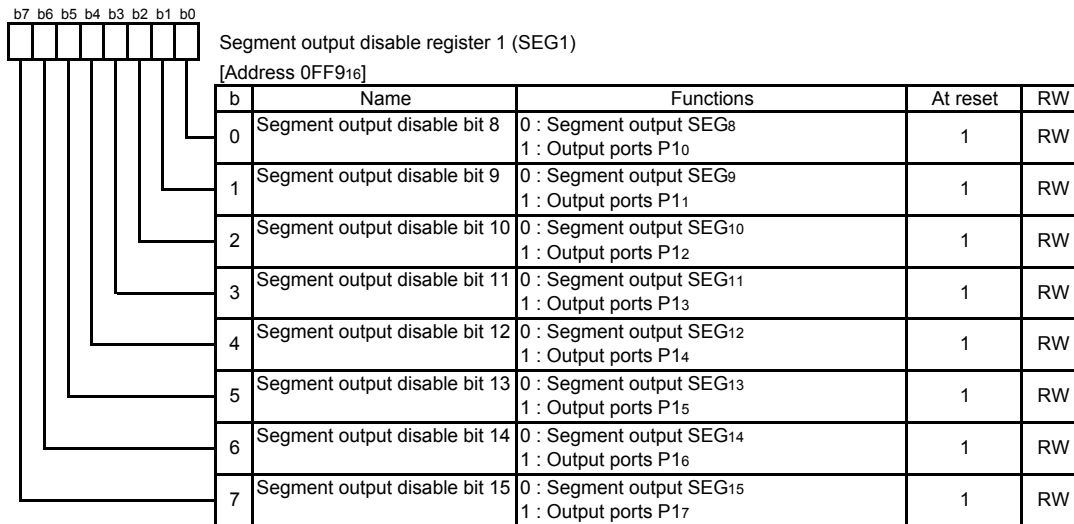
b7 b6 b5 b4 b3 b2 b1 b0

Segment output disable register 1 (SEG1)
[Address 0FF9$_{16}$]

| b | Name | Functions | At reset | RW |
|---|---|---|---|---|
| 0 | Segment output disable bit 8 | 0 : Segment output SEG$_8$<br>1 : Output ports P1$_0$ | 1 | RW |
| 1 | Segment output disable bit 9 | 0 : Segment output SEG$_9$<br>1 : Output ports P1$_1$ | 1 | RW |
| 2 | Segment output disable bit 10 | 0 : Segment output SEG$_{10}$<br>1 : Output ports P1$_2$ | 1 | RW |
| 3 | Segment output disable bit 11 | 0 : Segment output SEG$_{11}$<br>1 : Output ports P1$_3$ | 1 | RW |
| 4 | Segment output disable bit 12 | 0 : Segment output SEG$_{12}$<br>1 : Output ports P1$_4$ | 1 | RW |
| 5 | Segment output disable bit 13 | 0 : Segment output SEG$_{13}$<br>1 : Output ports P1$_5$ | 1 | RW |
| 6 | Segment output disable bit 14 | 0 : Segment output SEG$_{14}$<br>1 : Output ports P1$_6$ | 1 | RW |
| 7 | Segment output disable bit 15 | 0 : Segment output SEG$_{15}$<br>1 : Output ports P1$_7$ | 1 | RW |